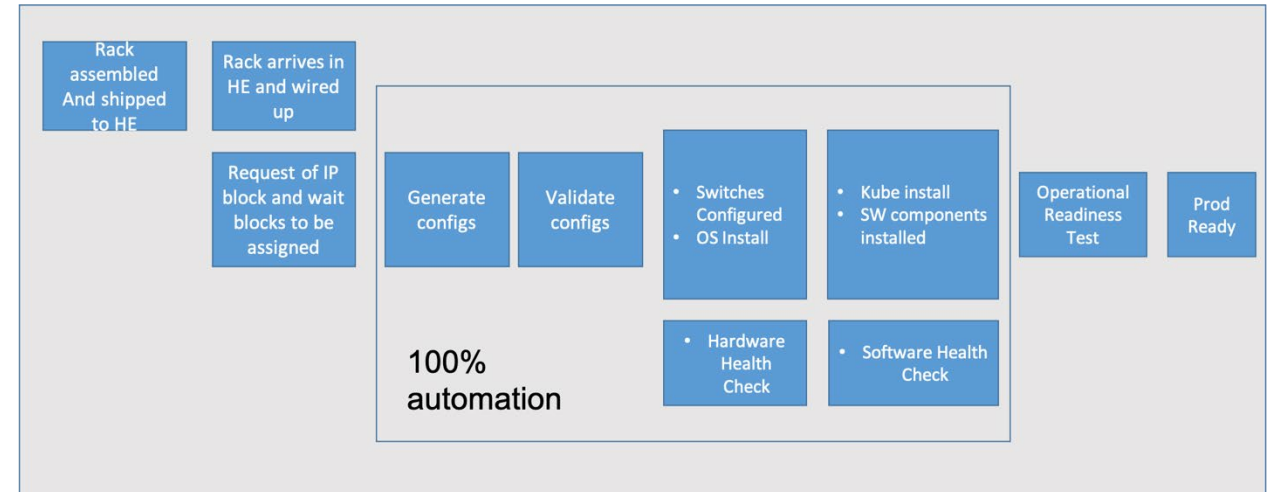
Rack assembled And shipped to HE

Rack arrives in HE and wired up

Request of IP block and wait blocks to be assigned

Generate configs

Validate configs

- Switches Configured
- OS Install

- Kube install
- SW components installed

- Hardware Health Check

- Software Health Check

100% automation

Operational Readiness Test

Prod Ready